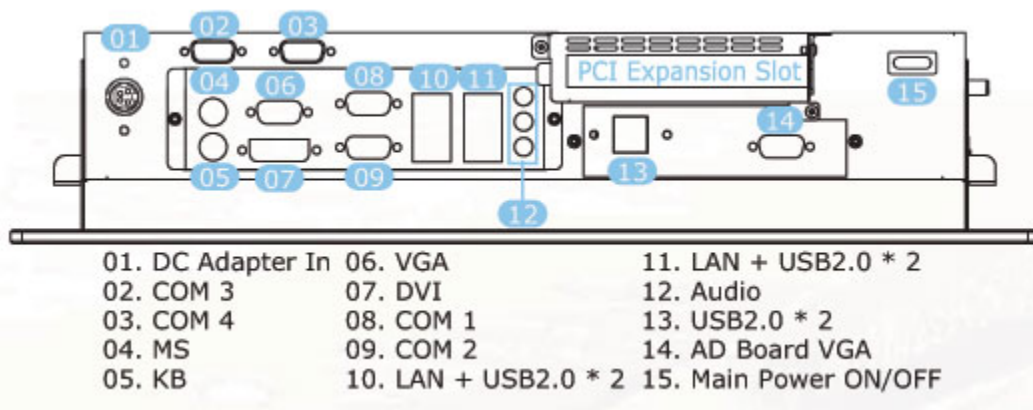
01
02
03
PCI Expansion Slot
04
06
08
10
11
15
14
05
07
09
13
12

01. DC Adapter In
02. COM 3
03. COM 4
04. MS
05. KB

06. VGA
07. DVI
08. COM 1
09. COM 2
10. LAN + USB2.0 * 2

11. LAN + USB2.0 * 2
12. Audio
13. USB2.0 * 2
14. AD Board VGA
15. Main Power ON/OFF